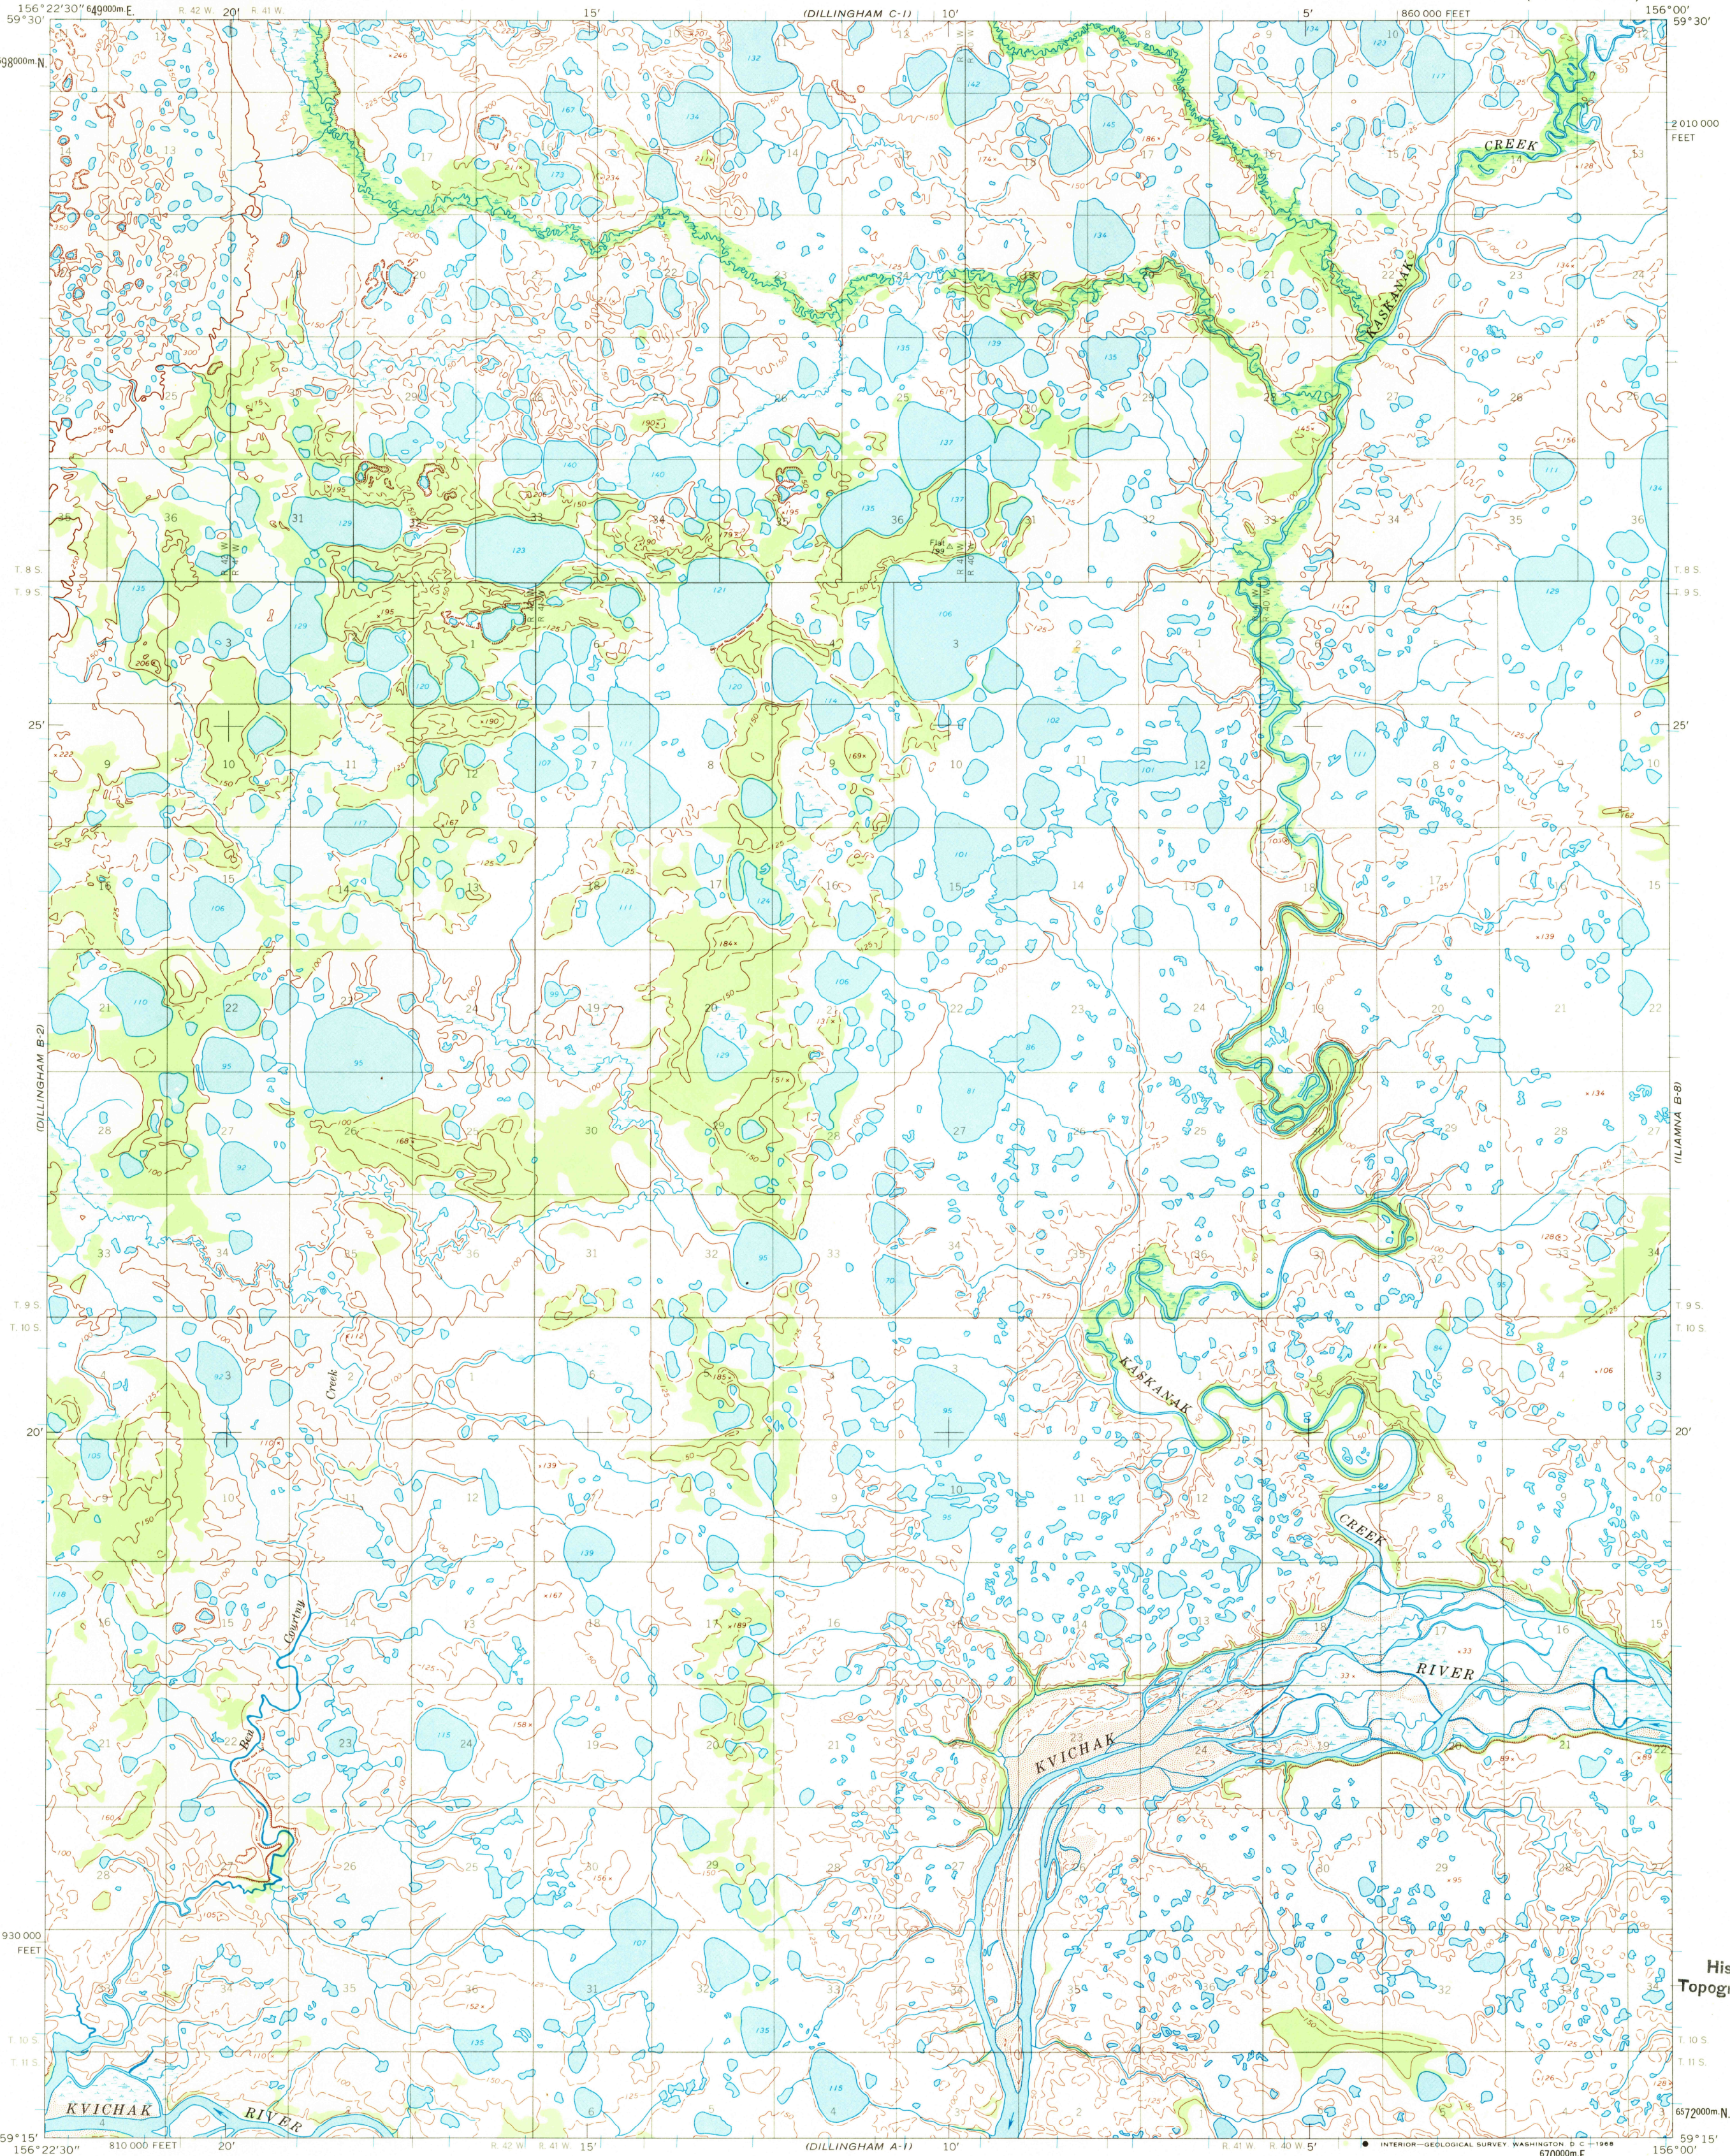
156°22'30" 20' 15' (DILLINGHAM C-1) 10' 860 000 FEET 5' 156°00'
59°30' 59°30'

2 010 000 FEET

CREEK

KASKANAK

T. 9 S.
T. 9 S.

25' 25'

(DILLINGHAM B-2)

(ILIAMNA B-8)

T. 9 S.
T. 10 S.

T. 9 S.
T. 10 S.

KASKANAK

20' 20'

CREEK

Creek

Big Courtney Creek

RIVER

KVICHAK

930 000 FEET

His
Topog

KVICHAK RIVER

59°15' 59°15'
156°22'30" 810 000 FEET 20' 15' (DILLINGHAM A-1) 10' 5' 156°00'

INTERIOR—GEOLOGICAL SURVEY, WASHINGTON, D.C.—1988